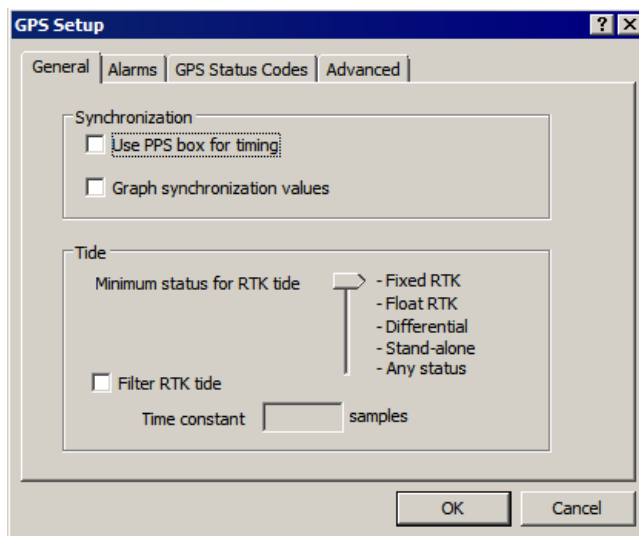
GPS Setup

? X

General | Alarms | GPS Status Codes | Advanced

Synchronization

Use PPS box for timing

Graph synchronization values

Tide

Minimum status for RTK tide

- Fixed RTK
- Float RTK
- Differential
- Stand-alone
- Any status

Filter RTK tide

Time constant samples

OK

Cancel